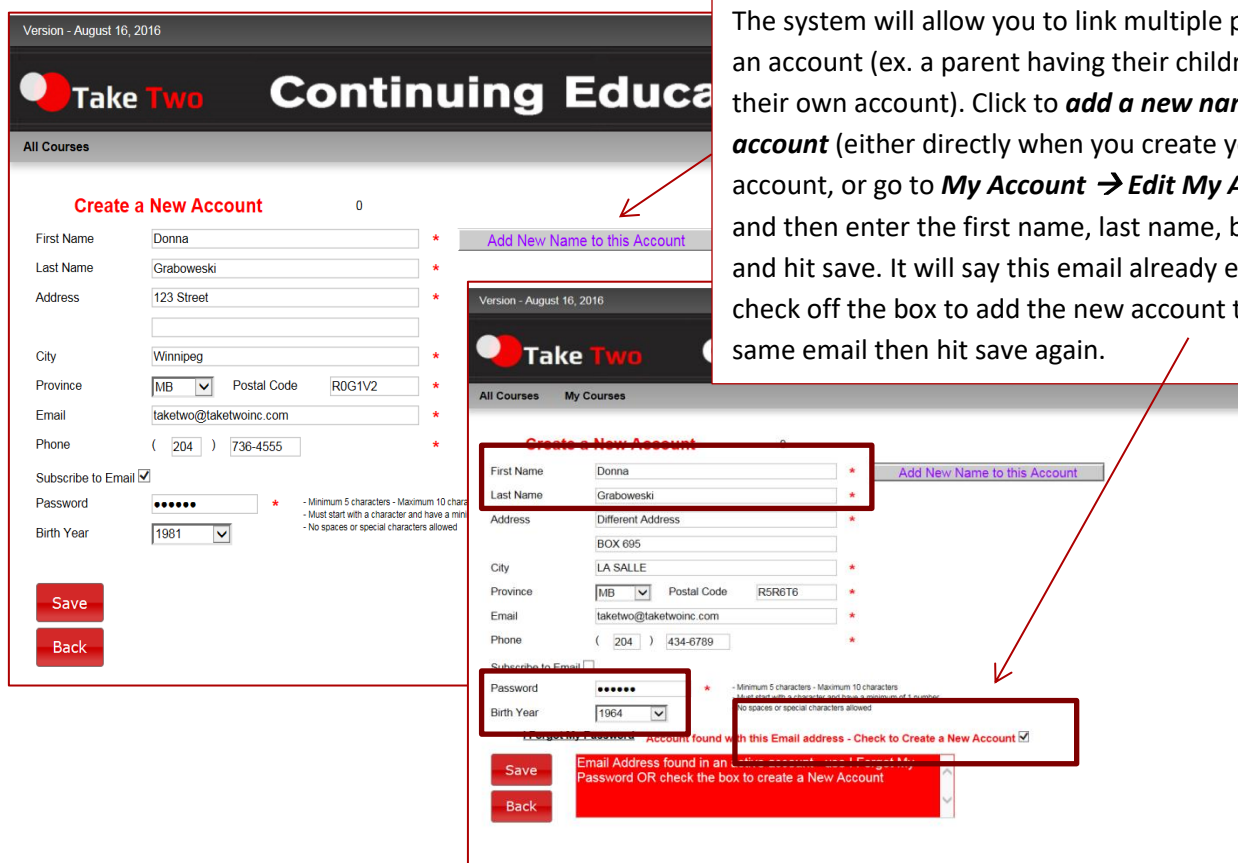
Version - August 16, 2016

Take Two Continuing Educa

All Courses

Create a New Account 0

First Name Donna *

Last Name Graboweski *

Address 123 Street *

City Winnipeg *

Province MB Postal Code R0G1V2 *

Email taketwo@taketwoinc.com *

Phone ( 204 ) 736-4555 *

Subscribe to Email ☑

Password •••••• *

- Minimum 5 characters - Maximum 10 chara
- Must start with a character and have a mini
- No spaces or special characters allowed

Birth Year 1981

Save

Back

Add New Name to this Account

The system will allow you to link multiple p an account (ex. a parent having their childr their own account). Click to ***add a new nar account*** (either directly when you create y account, or go to ***My Account → Edit My A*** and then enter the first name, last name, b and hit save. It will say this email already e check off the box to add the new account t same email then hit save again.

Version - August 16, 2016

Take Two

All Courses My Courses

Create a New Account 0

First Name Donna *

Last Name Graboweski *

Address Different Address *

BOX 695

City LA SALLE *

Province MB Postal Code R5R6T6 *

Email taketwo@taketwoinc.com *

Phone ( 204 ) 434-6789 *

Subscribe to Email

Password •••••• *

- Minimum 5 characters - Maximum 10 characters
- Must start with a character and have a minimum of 1 number
- No spaces or special characters allowed

Birth Year 1964

I Forgot My Password Account found with this Email address - Check to Create a New Account ☑

Add New Name to this Account

Save

Back

Email Address found in an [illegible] account - use I Forgot My Password OR check the box to create a New Account